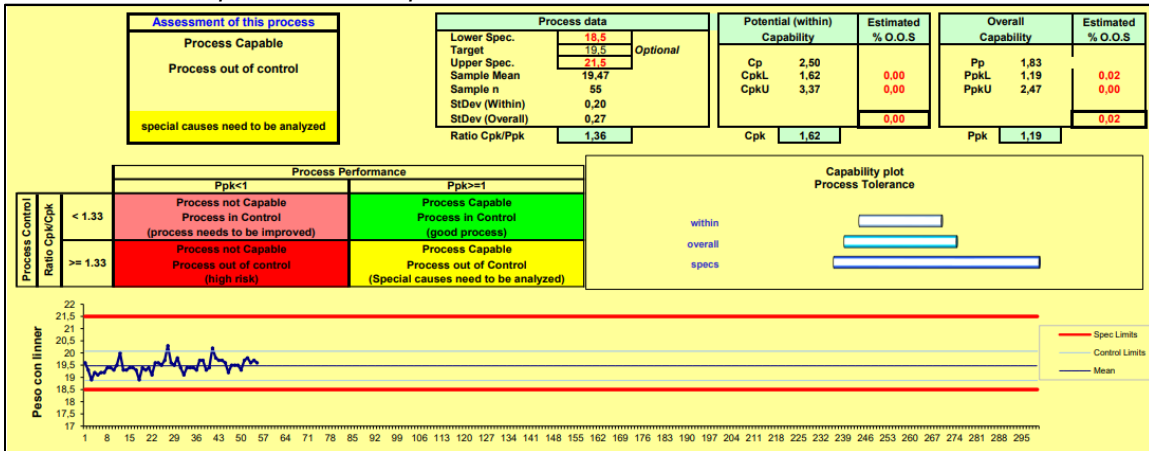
Assessment of this process

Process Capable

Process out of control

special causes need to be analyzed

| Process data | | |
|---|---|---|
| Lower Spec. | 18,5 | |
| Target | 19,5 | Optional |
| Upper Spec. | 21,5 | |
| Sample Mean | 19,47 | |
| Sample n | 55 | |
| StDev (Within) | 0,20 | |
| StDev (Overall) | 0,27 | |
| Ratio Cpk/Ppk | 1,36 | |

| Potential (within) Capability | | Estimated % O.O.S |
|---|---|---|
| Cp | 2,50 | |
| CpkL | 1,62 | 0,00 |
| CpkU | 3,37 | 0,00 |
| | | 0,00 |
| Cpk | 1,62 | |

| Overall Capability | | Estimated % O.O.S |
|---|---|---|
| Pp | 1,83 | |
| PpkL | 1,19 | 0,02 |
| PpkU | 2,47 | 0,00 |
| | | 0,02 |
| Ppk | 1,19 | |

| Process Control | Ratio Cpk/Cpk | Process Performance Ppk<1 | Process Performance Ppk>=1 |
|---|---|---|---|
| | < 1.33 | Process not Capable Process in Control (process needs to be improved) | Process Capable Process in Control (good process) |
| | >= 1.33 | Process not Capable Process out of control (high risk) | Process Capable Process out of Control (Special causes need to be analyzed) |

Capability plot
Process Tolerance

within
overall
specs

Peso con linner

22 21,5 21 20,5 20 19,5 19 18,5 18 17,5 17

1 8 15 22 29 36 43 50 57 64 71 78 85 92 99 106 113 120 127 134 141 148 155 162 169 176 183 190 197 204 211 218 225 232 239 246 253 260 267 274 281 288 295

Spec Limits
Control Limits
Mean